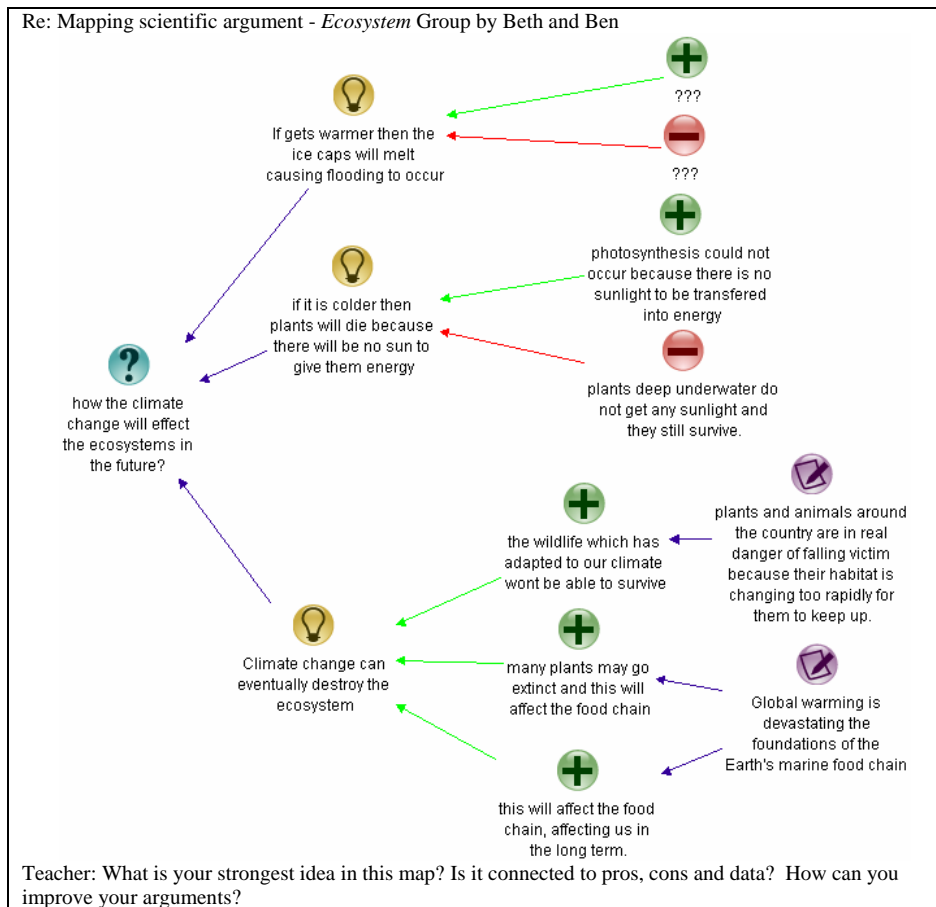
Re: Mapping scientific argument - *Ecosystem* Group by Beth and Ben

If gets warmer then the ice caps will melt causing flooding to occur

???

???

photosynthesis could not occur because there is no sunlight to be transfered into energy

if it is colder then plants will die because there will be no sun to give them energy

plants deep underwater do not get any sunlight and they still survive.

how the climate change will effect the ecosystems in the future?

plants and animals around the country are in real danger of falling victim because their habitat is changing too rapidly for them to keep up.

the wildlife which has adapted to our climate wont be able to survive

Climate change can eventually destroy the ecosystem

many plants may go extinct and this will affect the food chain

Global warming is devastating the foundations of the Earth's marine food chain

this will affect the food chain, affecting us in the long term.

Teacher: What is your strongest idea in this map? Is it connected to pros, cons and data? How can you improve your arguments?